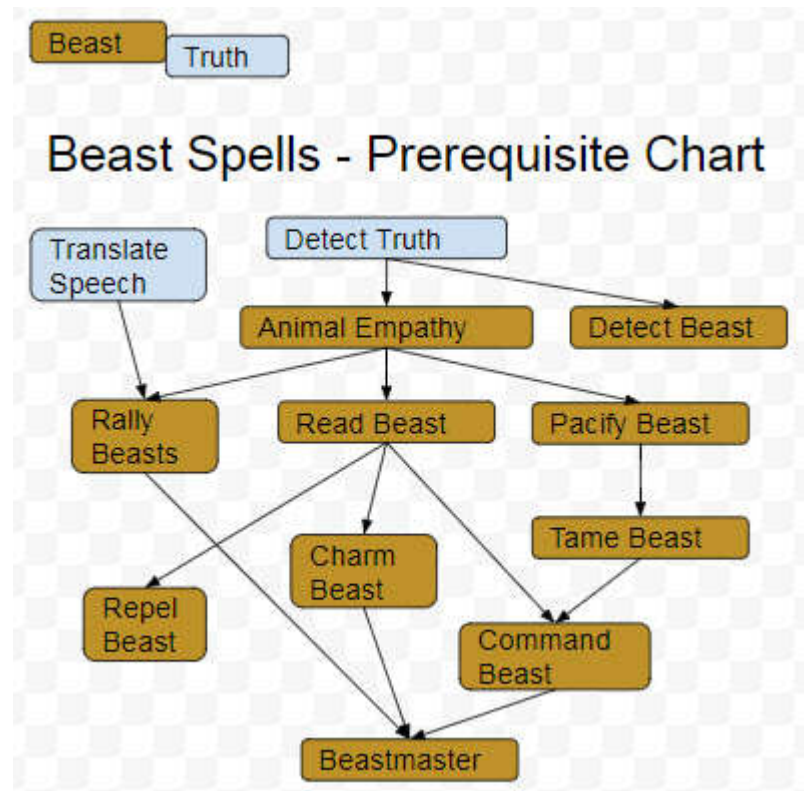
Beast
Truth

Beast Spells - Prerequisite Chart

Translate Speech
Detect Truth
Animal Empathy
Detect Beast
Rally Beasts
Read Beast
Pacify Beast
Tame Beast
Charm Beast
Repel Beast
Command Beast
Beastmaster